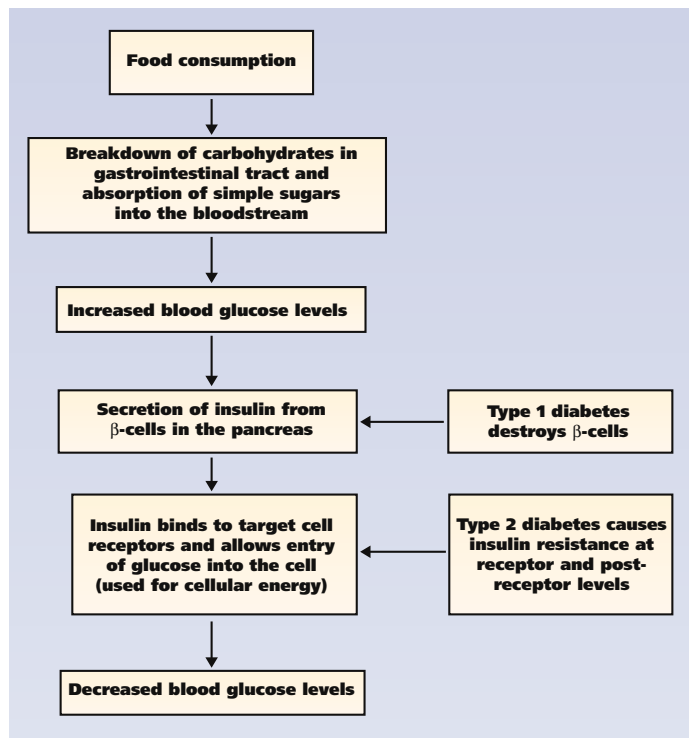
Food consumption

Breakdown of carbohydrates in gastrointestinal tract and absorption of simple sugars into the bloodstream

Increased blood glucose levels

Secretion of insulin from β-cells in the pancreas

Type 1 diabetes destroys β-cells

Insulin binds to target cell receptors and allows entry of glucose into the cell (used for cellular energy)

Type 2 diabetes causes insulin resistance at receptor and post-receptor levels

Decreased blood glucose levels